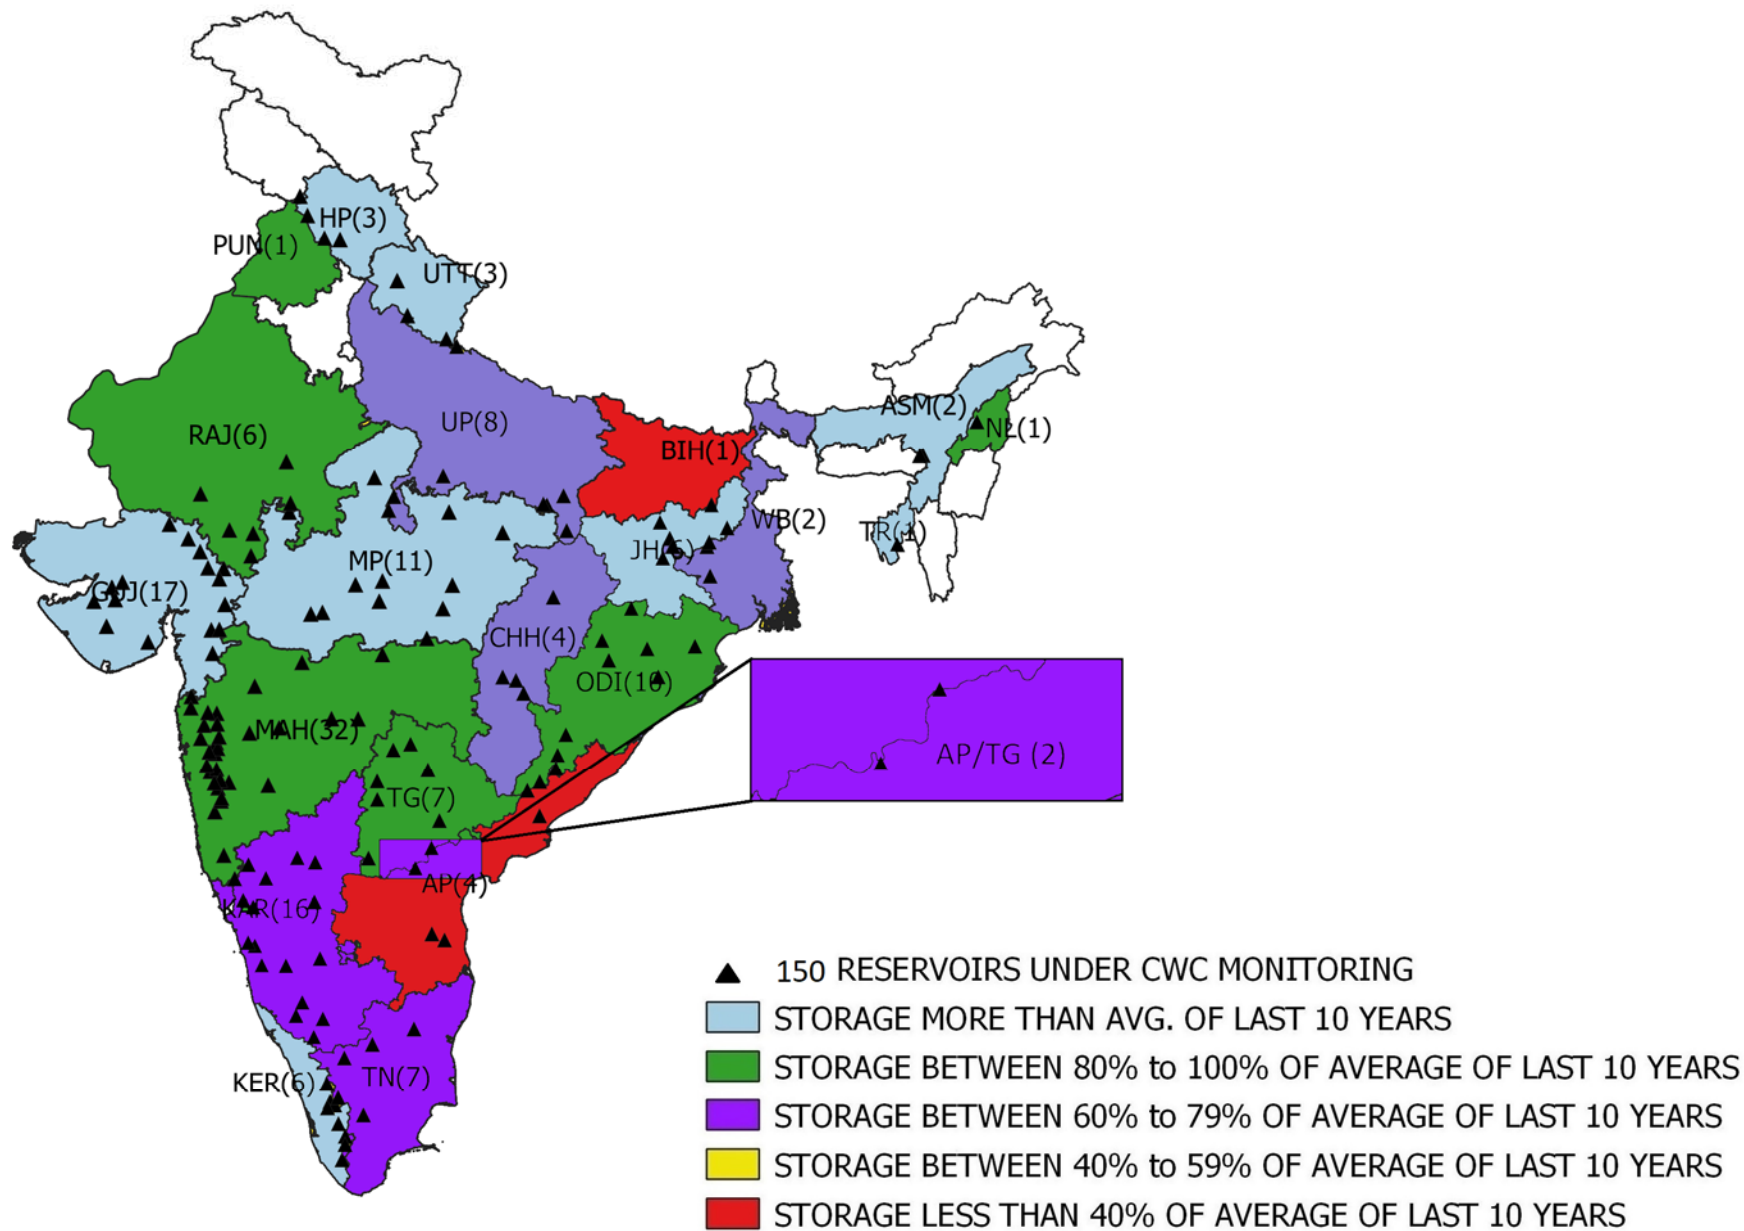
HP(3)
PUN(1)
UTT(3)
RAJ(6)
UP(8)
BIH(1)
ASM(2)
NL(1)
WB(2)
TR(1)
JH(6)
MP(11)
GUJ(17)
CHH(4)
ODI(10)
MAH(32)
TG(7)
AP/TG (2)
AP(4)
KAR(16)
KER(6)
TN(7)

150 RESERVOIRS UNDER CWC MONITORING
STORAGE MORE THAN AVG. OF LAST 10 YEARS
STORAGE BETWEEN 80% to 100% OF AVERAGE OF LAST 10 YEARS
STORAGE BETWEEN 60% to 79% OF AVERAGE OF LAST 10 YEARS
STORAGE BETWEEN 40% to 59% OF AVERAGE OF LAST 10 YEARS
STORAGE LESS THAN 40% OF AVERAGE OF LAST 10 YEARS